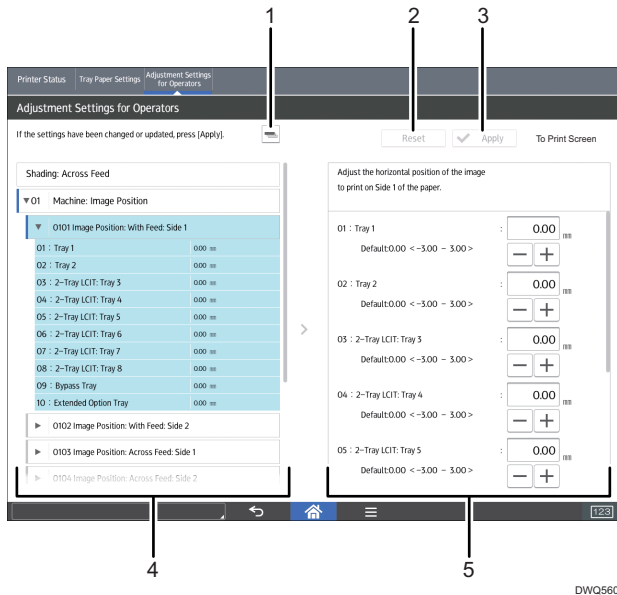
1
2
3

Printer Status
Tray Paper Settings
Adjustment Settings for Operators

Adjustment Settings for Operators

If the settings have been changed or updated, press [Apply].

Reset
Apply
To Print Screen

Shading: Across Feed

▼01 Machine: Image Position

▼ 0101 Image Position: With Feed: Side 1

| | |
|---|---|
| 01 : Tray 1 | 0.00 mm |
| 02 : Tray 2 | 0.00 mm |
| 03 : 2-Tray LCIT: Tray 3 | 0.00 mm |
| 04 : 2-Tray LCIT: Tray 4 | 0.00 mm |
| 05 : 2-Tray LCIT: Tray 5 | 0.00 mm |
| 06 : 2-Tray LCIT: Tray 6 | 0.00 mm |
| 07 : 2-Tray LCIT: Tray 7 | 0.00 mm |
| 08 : 2-Tray LCIT: Tray 8 | 0.00 mm |
| 09 : Bypass Tray | 0.00 mm |
| 10 : Extended Option Tray | 0.00 mm |

► 0102 Image Position: With Feed: Side 2

► 0103 Image Position: Across Feed: Side 1

► 0104 Image Position: Across Feed: Side 2

Adjust the horizontal position of the image to print on Side 1 of the paper.

01 : Tray 1 : 0.00 mm
Default:0.00 < -3.00 - 3.00 >

02 : Tray 2 : 0.00 mm
Default:0.00 < -3.00 - 3.00 >

03 : 2-Tray LCIT: Tray 3 : 0.00 mm
Default:0.00 < -3.00 - 3.00 >

04 : 2-Tray LCIT: Tray 4 : 0.00 mm
Default:0.00 < -3.00 - 3.00 >

05 : 2-Tray LCIT: Tray 5 : 0.00 mm
Default:0.00 < -3.00 - 3.00 >

123

4
5

DWQ560